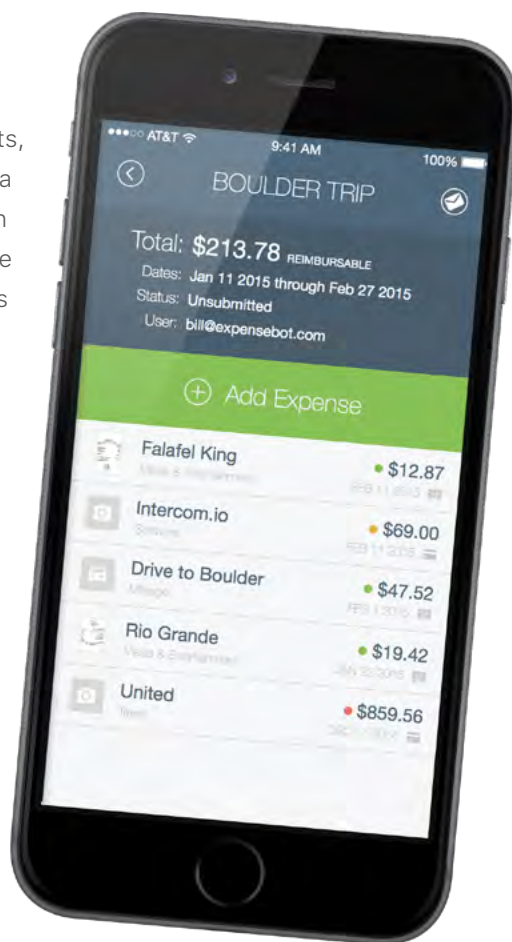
ts,
a
n
e
s

●●●○○ AT&T 9:41 AM 100%

BOULDER TRIP

Total: $213.78 REIMBURSABLE
Dates: Jan 11 2015 through Feb 27 2015
Status: Unsubmitted
User: bill@expensebot.com

Add Expense

Falafel King
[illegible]
$12.87
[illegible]

Intercom.io
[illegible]
$69.00
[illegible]

Drive to Boulder
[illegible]
$47.52
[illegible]

Rio Grande
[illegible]
$19.42
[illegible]

United
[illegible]
$859.56
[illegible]